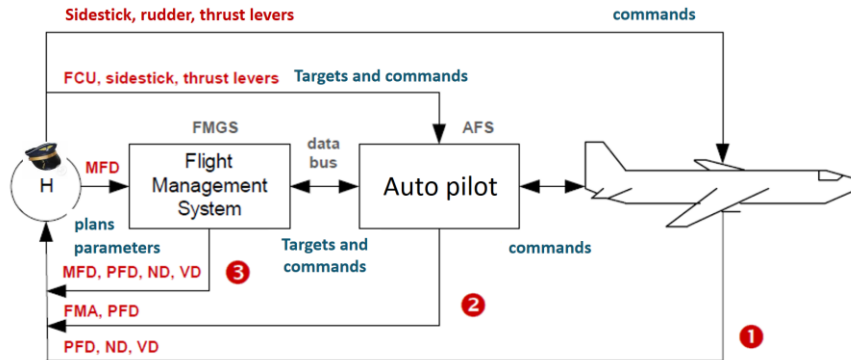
Sidestick, rudder, thrust levers

commands

FCU, sidestick, thrust levers

Targets and commands

FMGS

AFS

data bus

H

MFD

Flight Management System

Auto pilot

plans parameters

Targets and commands

commands

MFD, PFD, ND, VD

3

FMA, PFD

2

PFD, ND, VD

1